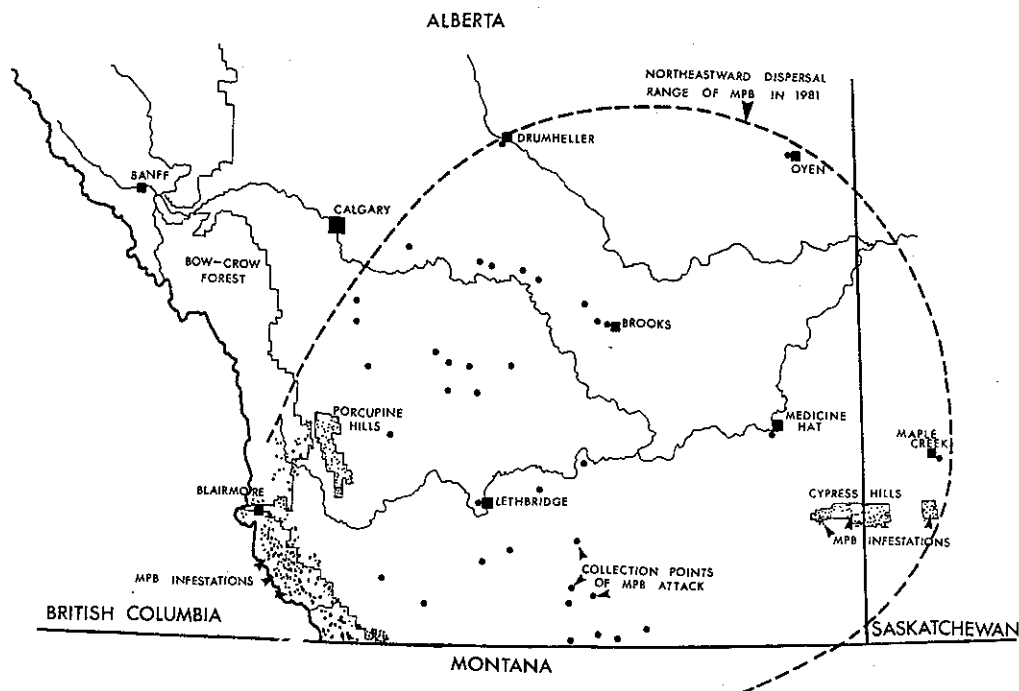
ALBERTA

NORTHEASTWARD DISPERSAL RANGE OF MPB IN 1981

DRUMHELLER

OYEN

BANFF

CALGARY

BOW-CROW FOREST

BROOKS

PORCUPINE HILLS

MEDICINE HAT

MAPLE CREEK

BLAIRMORE

LETHBRIDGE

CYPRESS HILLS

MPB INFESTATIONS

COLLECTION POINTS OF MPB ATTACK

MPB INFESTATIONS

BRITISH COLUMBIA

SASKATCHEWAN

MONTANA